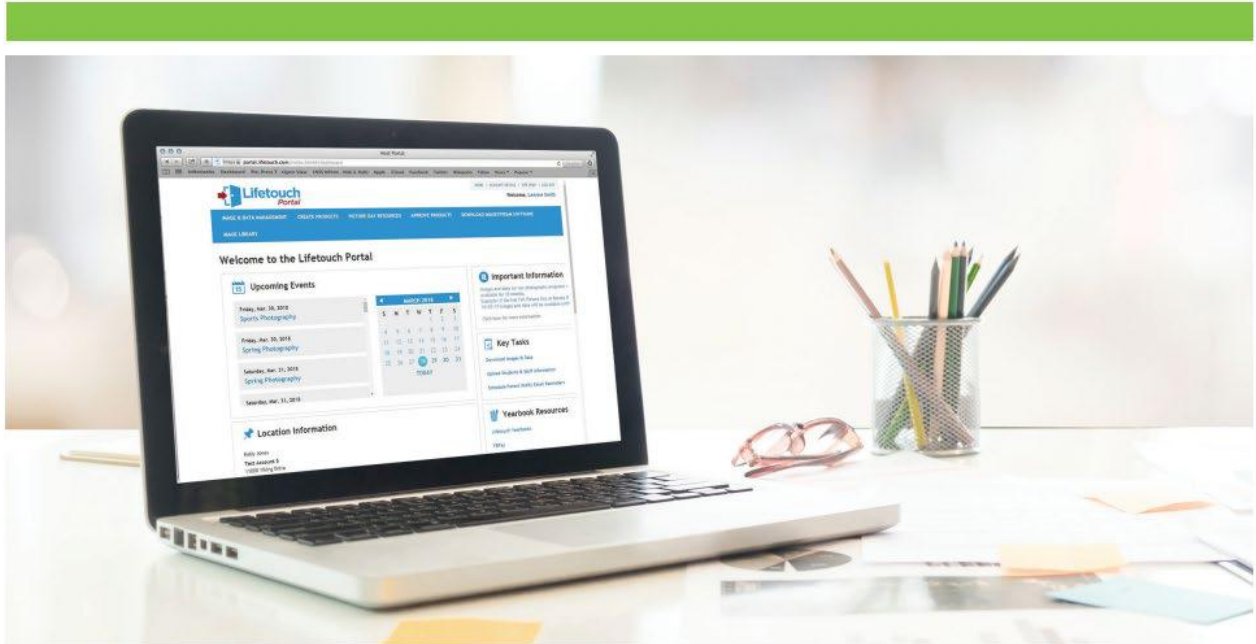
Lifetouch Portal

IMAGE & DATA MANAGEMENT CREATE PRODUCTS PICTURE DAY RESOURCES APPROVE PRODUCTS DOWNLOAD MASTERPIECE SOFTWARE

IMAGE LIBRARY

Welcome to the Lifetouch Portal

Upcoming Events

Friday, Mar. 30, 2018
Sports Photography

Friday, Mar. 30, 2018
Spring Photography

Saturday, Mar. 31, 2018
Spring Photography

Saturday, Mar. 31, 2018

MARCH 2018

| S | M | T | W | T | F | S |
|---|---|---|---|---|---|---|
| | | | | 1 | 2 | 3 |
| 4 | 5 | 6 | 7 | 8 | 9 | 10 |
| 11 | 12 | 13 | 14 | 15 | 16 | 17 |
| 18 | 19 | 20 | 21 | 22 | 23 | 24 |
| 25 | 26 | 27 | 28 | 29 | 30 | 31 |

TODAY

Location Information

Important Information

Key Tasks

Yearbook Resources

Lifetouch Yearbooks